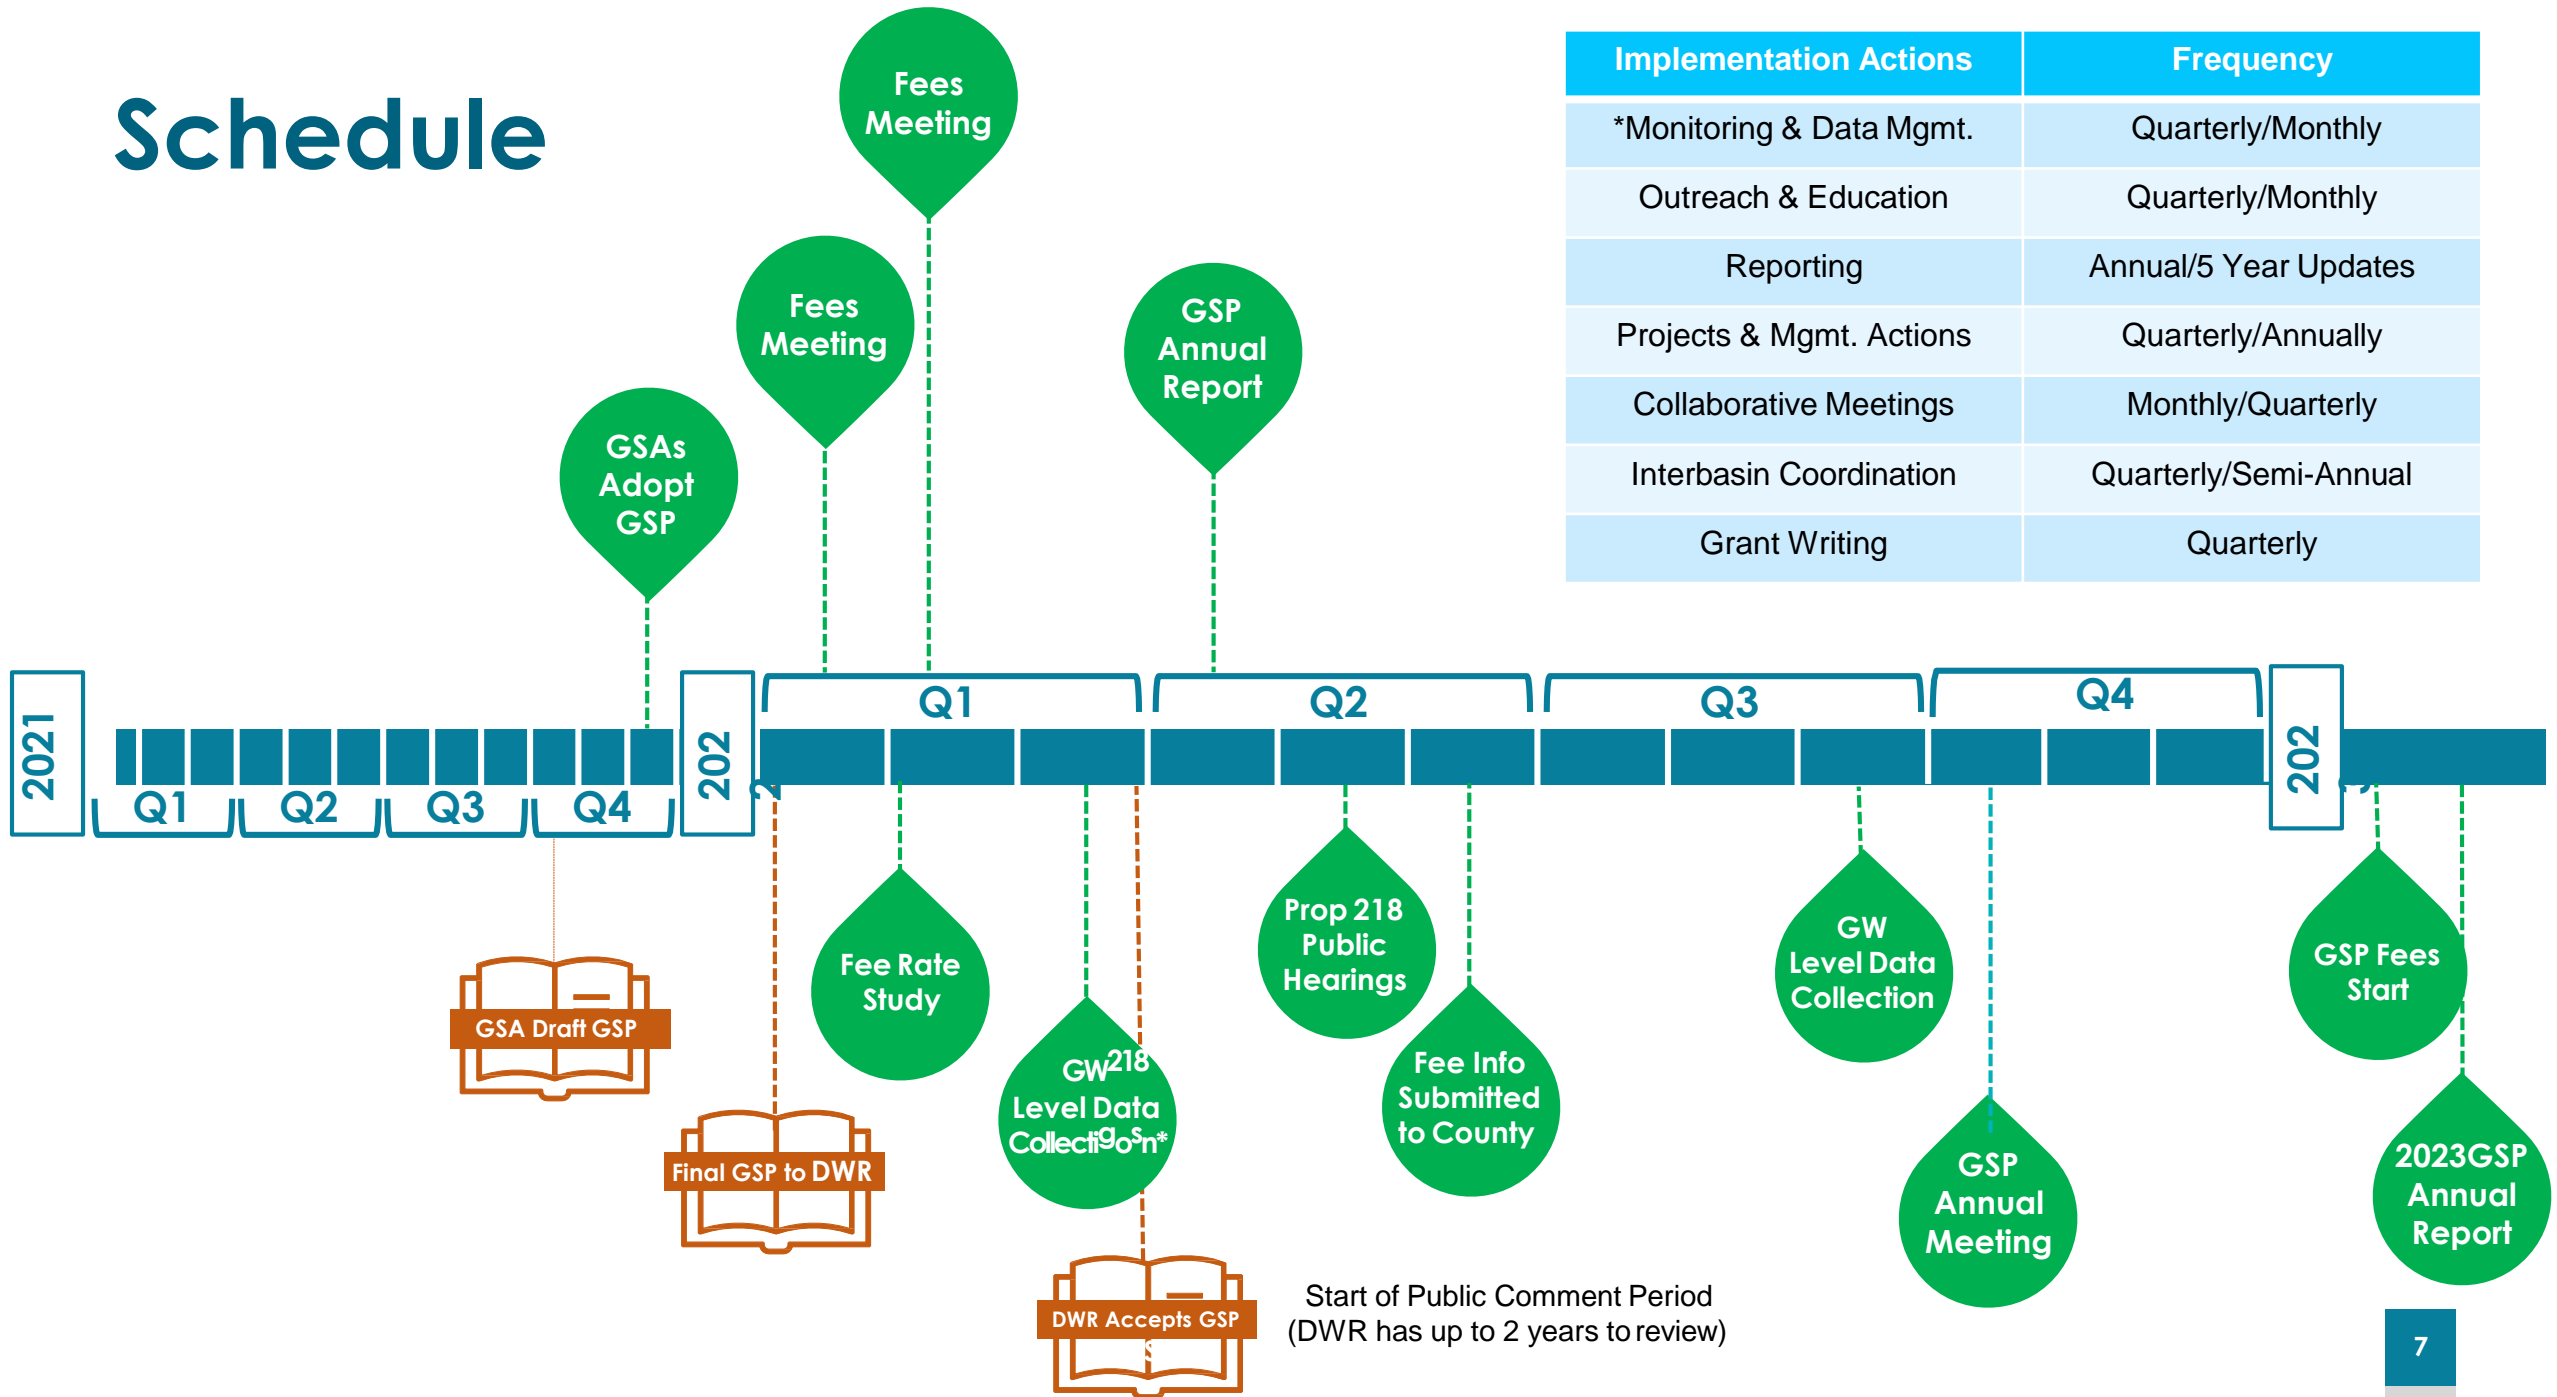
Schedule

| Implementation Actions | Frequency |
|---|---|
| *Monitoring & Data Mgmt. | Quarterly/Monthly |
| Outreach & Education | Quarterly/Monthly |
| Reporting | Annual/5 Year Updates |
| Projects & Mgmt. Actions | Quarterly/Annually |
| Collaborative Meetings | Monthly/Quarterly |
| Interbasin Coordination | Quarterly/Semi-Annual |
| Grant Writing | Quarterly |

Fees Meeting

Fees Meeting

GSP Annual Report

GSAs Adopt GSP

2021

Q1 Q2 Q3 Q4

202

Q1 Q2 Q3 Q4

202

GSA Draft GSP

Final GSP to DWR

Fee Rate Study

GW 218 Level Data Collection*

DWR Accepts GSP

Prop 218 Public Hearings

Fee Info Submitted to County

GW Level Data Collection

GSP Annual Meeting

GSP Fees Start

2023GSP Annual Report

Start of Public Comment Period (DWR has up to 2 years to review)

7